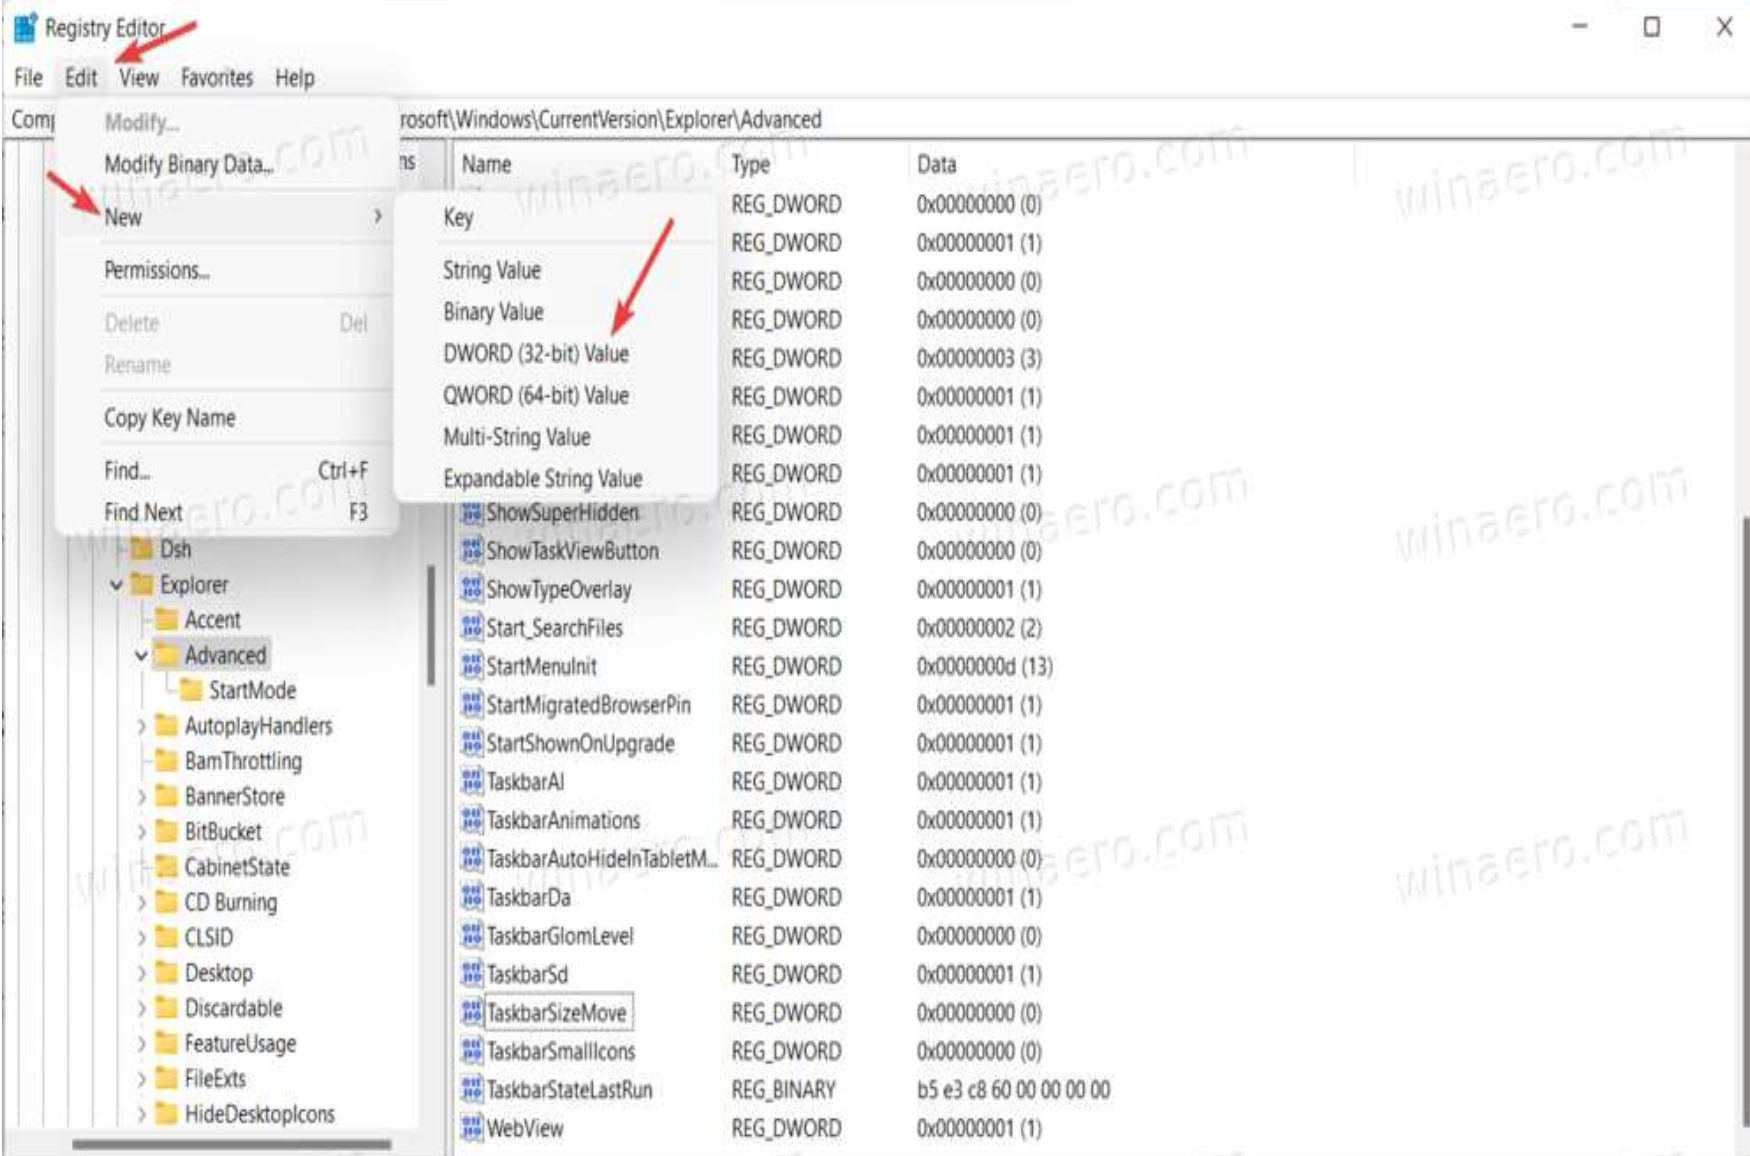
Registry Editor

File Edit View Favorites Help

Comp rosoft\Windows\CurrentVersion\Explorer\Advanced

Modify...
Modify Binary Data...
New
Permissions...
Delete Del
Rename
Copy Key Name
Find... Ctrl+F
Find Next F3

Key
String Value
Binary Value
DWORD (32-bit) Value
QWORD (64-bit) Value
Multi-String Value
Expandable String Value

Dsh
Explorer
Accent
Advanced
StartMode
AutoplayHandlers
BamThrottling
BannerStore
BitBucket
CabinetState
CD Burning
CLSID
Desktop
Discardable
FeatureUsage
FileExts
HideDesktopIcons

| Name | Type | Data |
|---|---|---|
| | REG_DWORD | 0x00000000 (0) |
| | REG_DWORD | 0x00000001 (1) |
| | REG_DWORD | 0x00000000 (0) |
| | REG_DWORD | 0x00000000 (0) |
| | REG_DWORD | 0x00000003 (3) |
| | REG_DWORD | 0x00000001 (1) |
| | REG_DWORD | 0x00000001 (1) |
| | REG_DWORD | 0x00000001 (1) |
| ShowSuperHidden | REG_DWORD | 0x00000000 (0) |
| ShowTaskViewButton | REG_DWORD | 0x00000000 (0) |
| ShowTypeOverlay | REG_DWORD | 0x00000001 (1) |
| Start_SearchFiles | REG_DWORD | 0x00000002 (2) |
| StartMenuInit | REG_DWORD | 0x0000000d (13) |
| StartMigratedBrowserPin | REG_DWORD | 0x00000001 (1) |
| StartShownOnUpgrade | REG_DWORD | 0x00000001 (1) |
| TaskbarAl | REG_DWORD | 0x00000001 (1) |
| TaskbarAnimations | REG_DWORD | 0x00000001 (1) |
| TaskbarAutoHideInTabletM... | REG_DWORD | 0x00000000 (0) |
| TaskbarDa | REG_DWORD | 0x00000001 (1) |
| TaskbarGlomLevel | REG_DWORD | 0x00000000 (0) |
| TaskbarSd | REG_DWORD | 0x00000001 (1) |
| TaskbarSizeMove | REG_DWORD | 0x00000000 (0) |
| TaskbarSmallIcons | REG_DWORD | 0x00000000 (0) |
| TaskbarStateLastRun | REG_BINARY | b5 e3 c8 60 00 00 00 00 |
| WebView | REG_DWORD | 0x00000001 (1) |

winaero.com